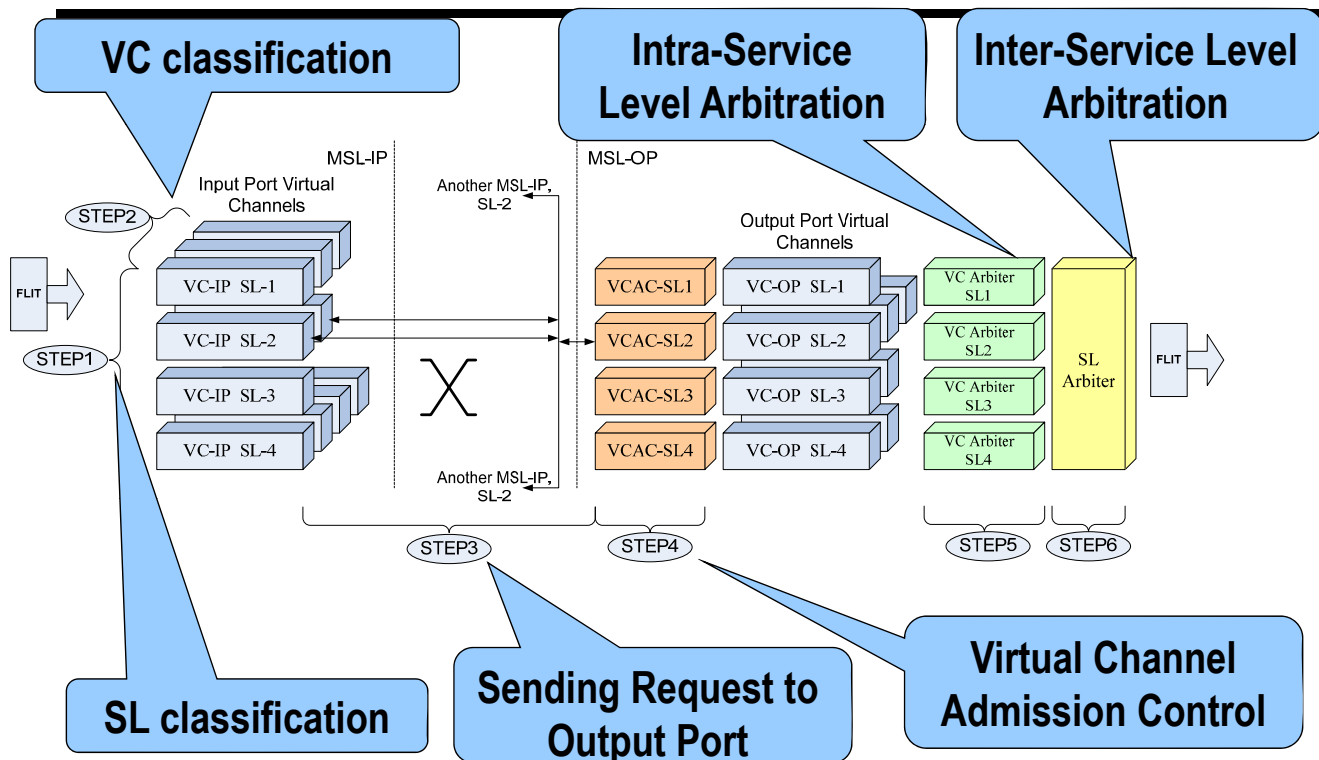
VC classification

Intra-Service Level Arbitration

Inter-Service Level Arbitration

MSL-IP

MSL-OP

Input Port Virtual Channels

Another MSL-IP, SL-2

STEP2

FLIT

VC-IP SL-1

VC-IP SL-2

VC-IP SL-3

VC-IP SL-4

STEP1

VCAC-SL1

VCAC-SL2

VCAC-SL3

VCAC-SL4

Output Port Virtual Channels

VC-OP SL-1

VC-OP SL-2

VC-OP SL-3

VC-OP SL-4

VC Arbiter SL1

VC Arbiter SL2

VC Arbiter SL3

VC Arbiter SL4

SL Arbiter

FLIT

Another MSL-IP, SL-2

STEP3

STEP4

STEP5

STEP6

Virtual Channel Admission Control

SL classification

Sending Request to Output Port